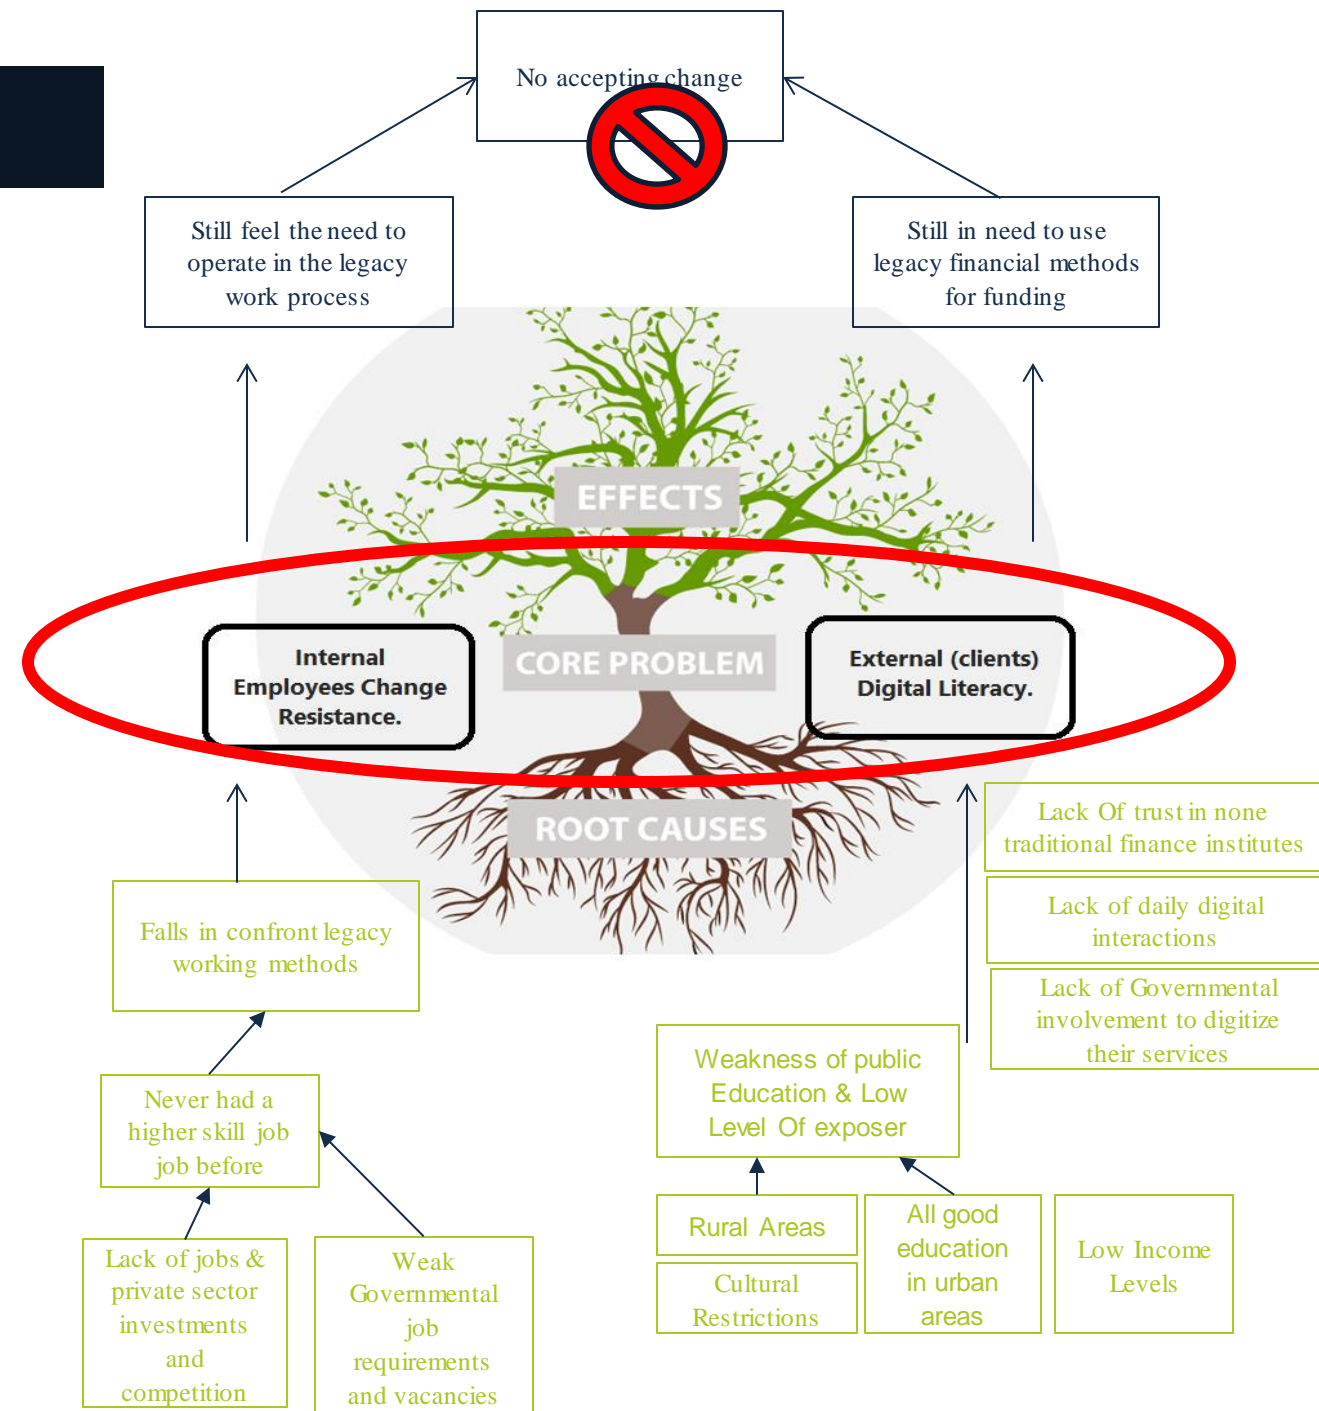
No accepting change

Still feel the need to operate in the legacy work process

Still in need to use legacy financial methods for funding

EFFECTS

Internal Employees Change Resistance.

CORE PROBLEM

External (clients) Digital Literacy.

ROOT CAUSES

Lack Of trust in none traditional finance institutes

Lack of daily digital interactions

Lack of Governmental involvement to digitize their services

Falls in confront legacy working methods

Weakness of public Education & Low Level Of exposer

Never had a higher skill job job before

Rural Areas

Cultural Restrictions

All good education in urban areas

Low Income Levels

Lack of jobs & private sector investments and competition

Weak Governmental job requirements and vacancies